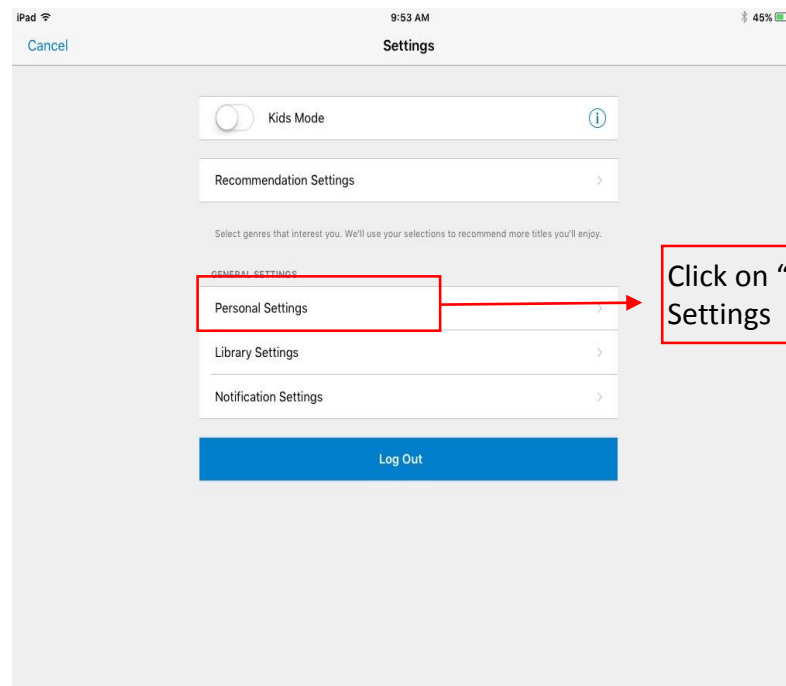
iPad
9:53 AM
45%

Cancel
Settings

Kids Mode

Recommendation Settings

Select genres that interest you. We'll use your selections to recommend more titles you'll enjoy.

GENERAL SETTINGS

Personal Settings

Library Settings

Notification Settings

Log Out

Click on "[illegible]
Settings